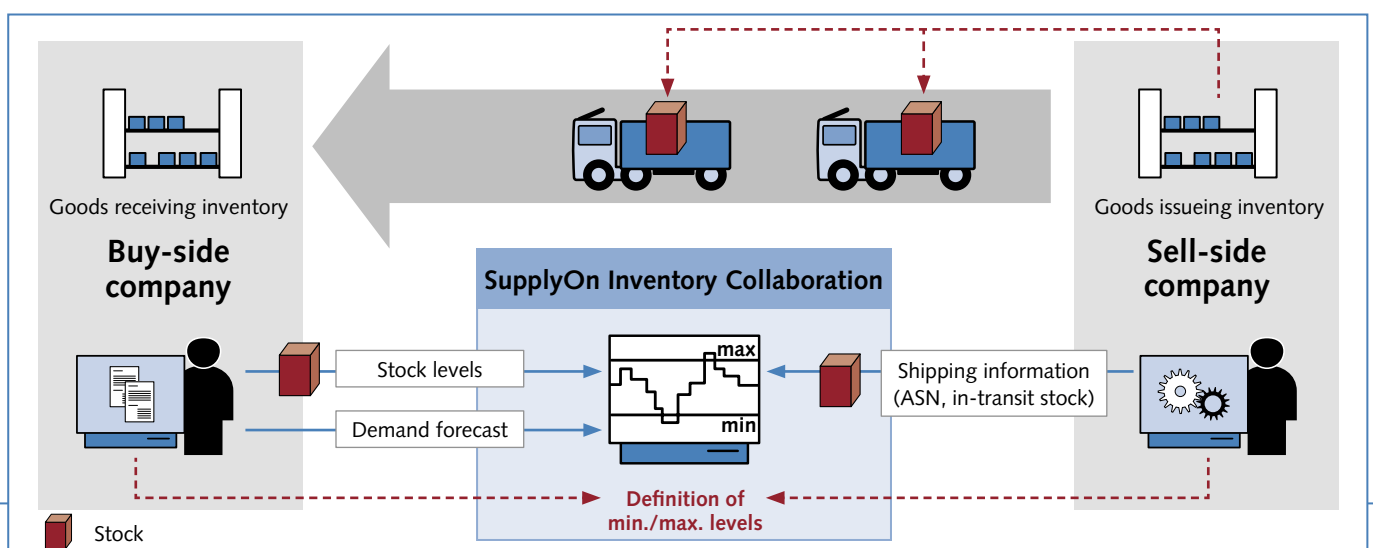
Goods receiving inventory

Buy-side company

Goods issueing inventory

Sell-side company

SupplyOn Inventory Collaboration

Stock levels

Demand forecast

max

min

Shipping information (ASN, in-transit stock)

Definition of min./max. levels

Stock